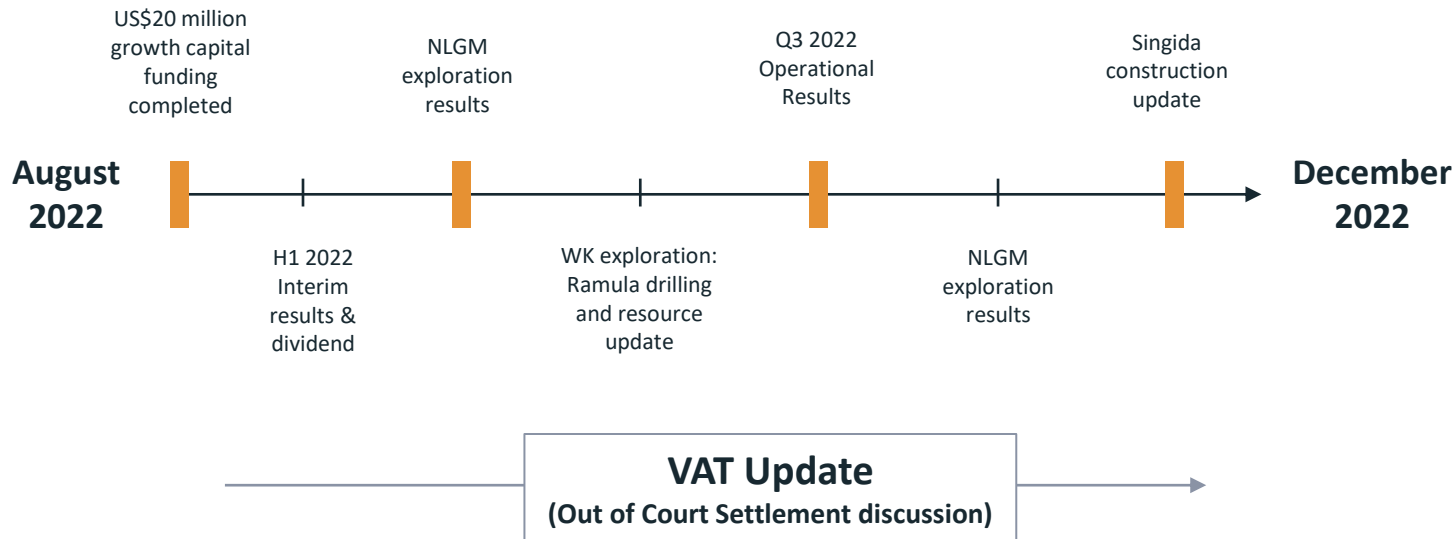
August 2022

US$20 million growth capital funding completed

H1 2022 Interim results & dividend

NLGM exploration results

WK exploration: Ramula drilling and resource update

Q3 2022 Operational Results

NLGM exploration results

Singida construction update

December 2022

VAT Update
(Out of Court Settlement discussion)